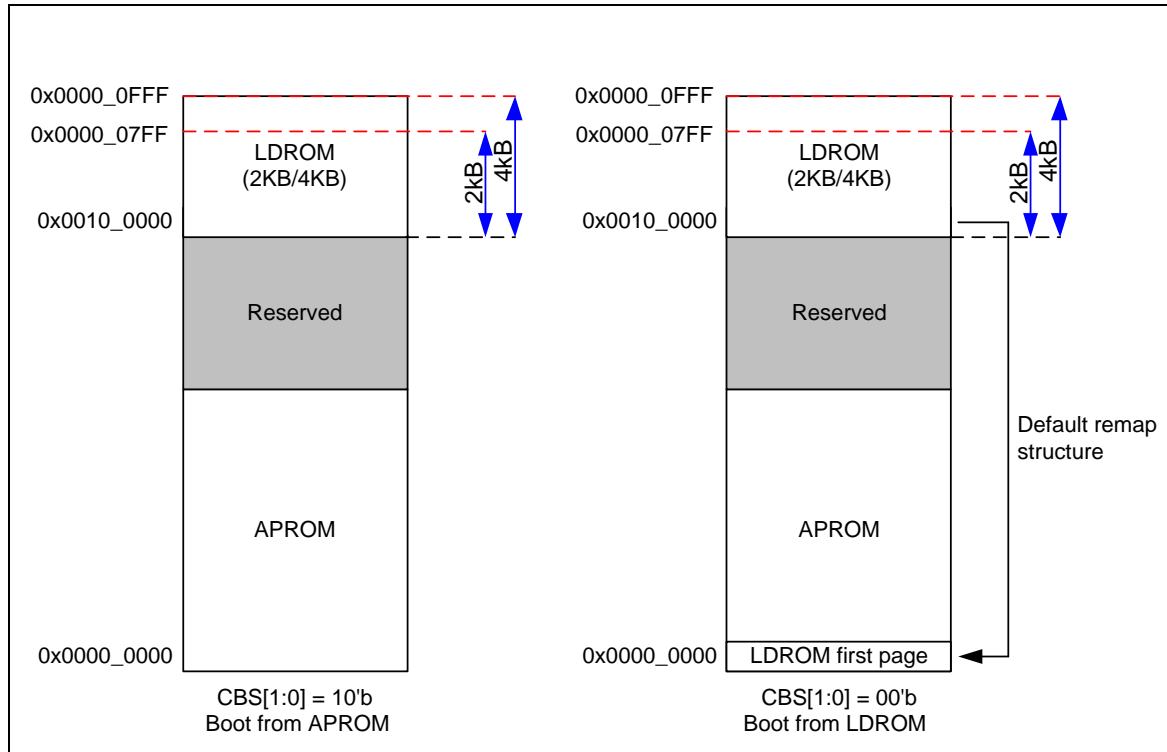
0x0000_0FFF
0x0000_07FF
LDROM
(2KB/4KB)
2kB
4kB
0x0010_0000
Reserved
APROM
0x0000_0000
CBS[1:0] = 10'b
Boot from APROM

0x0000_0FFF
0x0000_07FF
LDROM
(2KB/4KB)
2kB
4kB
0x0010_0000
Reserved
Default remap structure
APROM
0x0000_0000
LDROM first page
CBS[1:0] = 00'b
Boot from LDROM